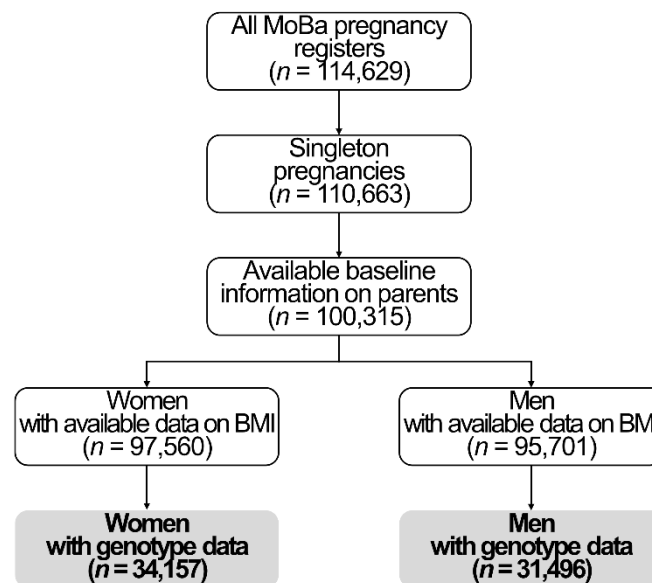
All MoBa pregnancy registers ($n$ = 114,629)

Singleton pregnancies ($n$ = 110,663)

Available baseline information on parents ($n$ = 100,315)

Women with available data on BMI ($n$ = 97,560)

Men with available data on BM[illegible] ($n$ = 95,701)

**Women with genotype data ($n$ = 34,157)**

**Men with genotype data ($n$ = 31,496)**